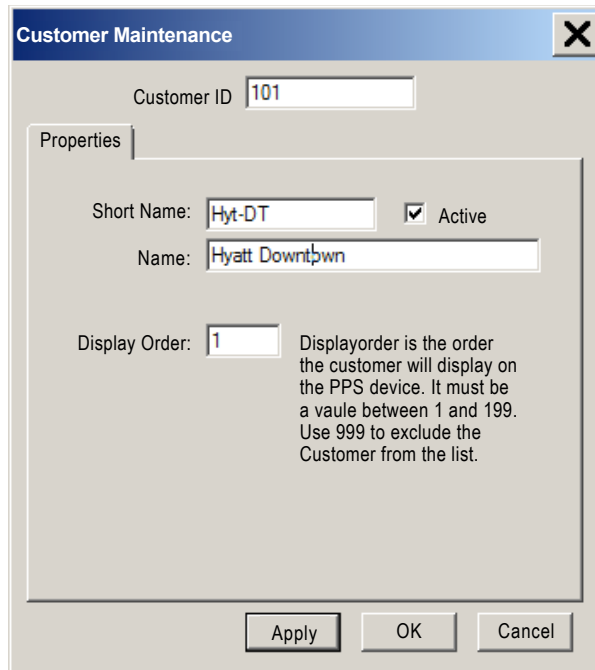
Customer Maintenance

X

Customer ID 101

Properties

Short Name: Hyt-DT

Active

Name: Hyatt Downtown

Display Order: 1

Displayorder is the order the customer will display on the PPS device. It must be a vaule between 1 and 199. Use 999 to exclude the Customer from the list.

Apply

OK

Cancel